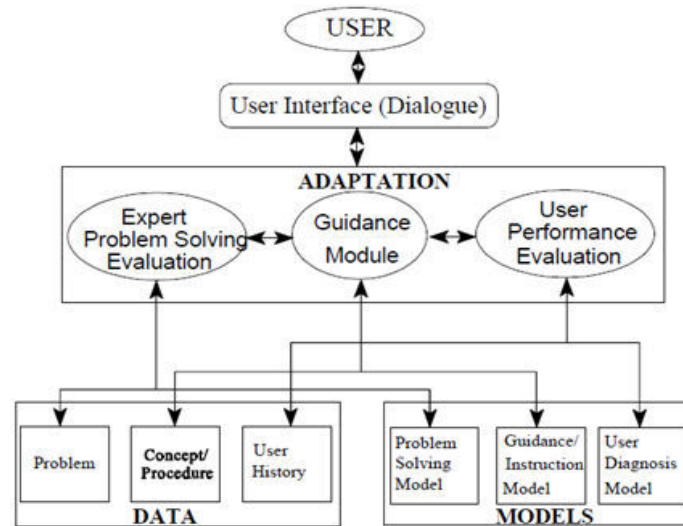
USER

User Interface (Dialogue)

ADAPTATION

Expert Problem Solving Evaluation

Guidance Module

User Performance Evaluation

Problem

Concept/ Procedure

User History

DATA

Problem Solving Model

Guidance/ Instruction Model

User Diagnosis Model

MODELS